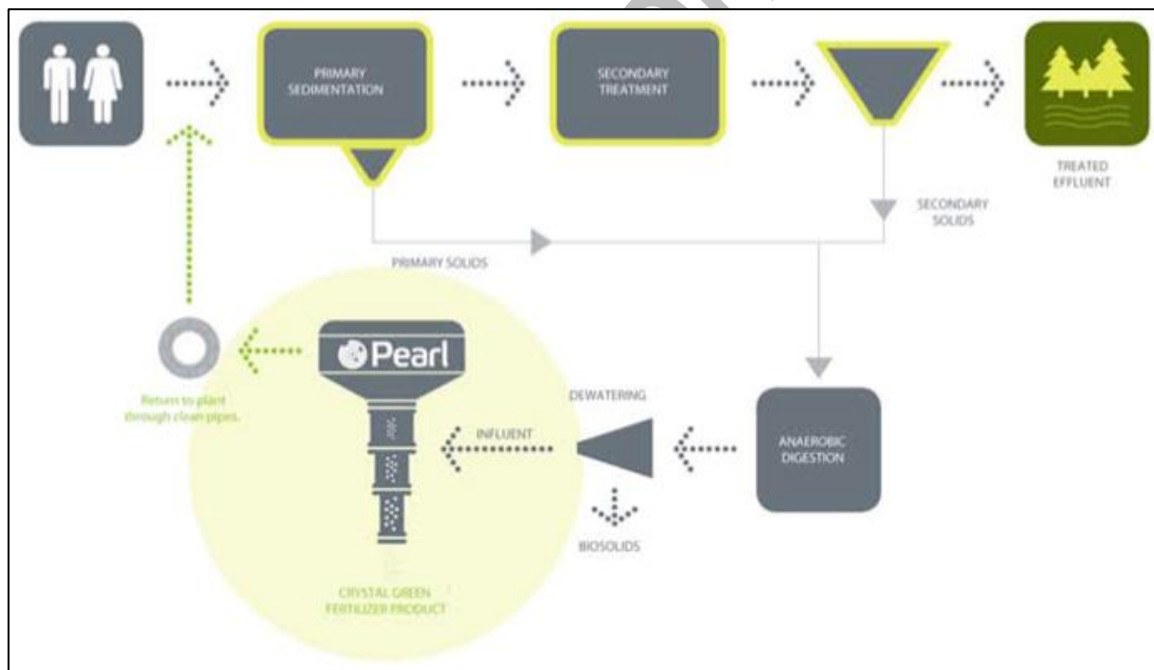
PRIMARY SEDIMENTATION

SECONDARY TREATMENT

TREATED EFFLUENT

SECONDARY SOLIDS

PRIMARY SOLIDS

Pearl

Return to plant through clean pipes.

DEWATERING

INFLUENT

ANAEROBIC DIGESTION

BIOSOLIDS

CRYSTAL GREEN FERTILIZER PRODUCT